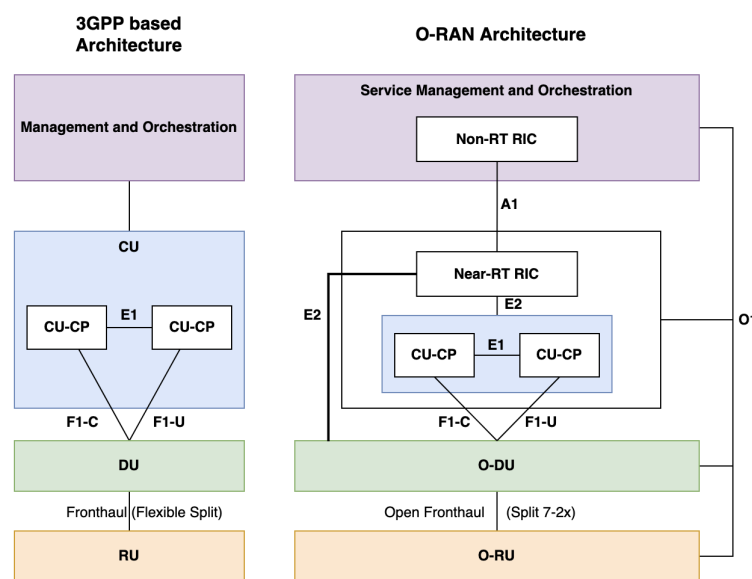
3GPP based Architecture

O-RAN Architecture

Management and Orchestration

Service Management and Orchestration

Non-RT RIC

A1

CU

CU-CP

E1

CU-CP

Near-RT RIC

E2

E2

CU-CP

E1

CU-CP

O1

F1-C

F1-U

F1-C

F1-U

DU

O-DU

Fronthaul (Flexible Split)

Open Fronthaul

(Split 7-2x)

RU

O-RU